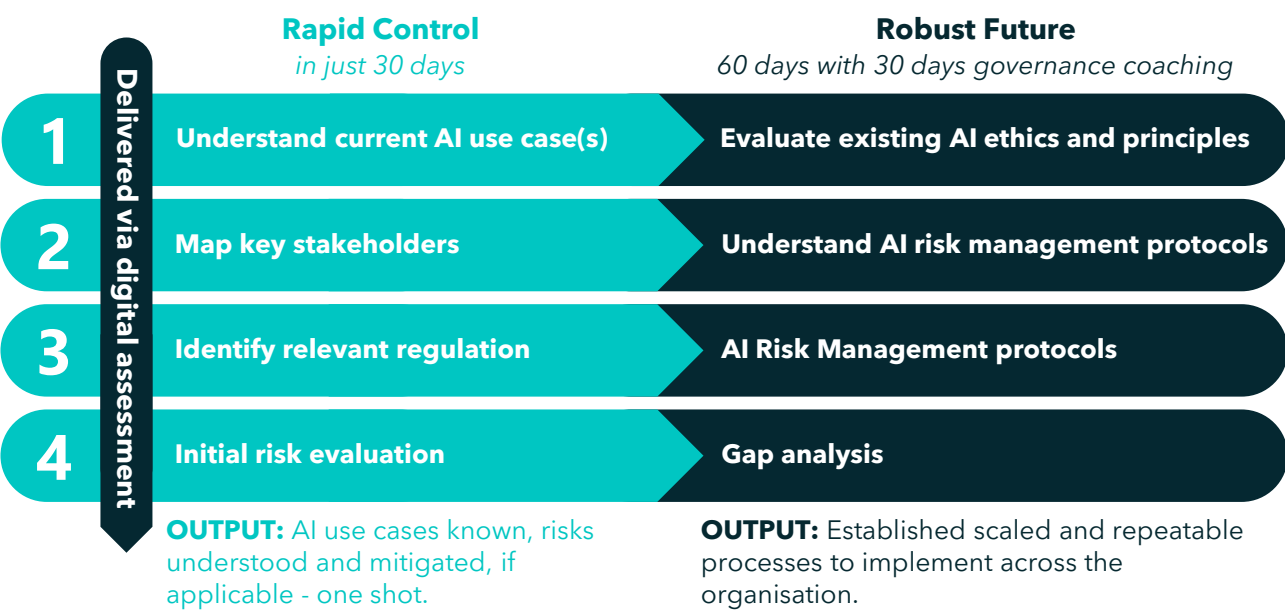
Rapid Control
in just 30 days

Robust Future
60 days with 30 days governance coaching

Delivered via digital assessment

1 Understand current AI use case(s)
Evaluate existing AI ethics and principles

2 Map key stakeholders
Understand AI risk management protocols

3 Identify relevant regulation
AI Risk Management protocols

4 Initial risk evaluation
Gap analysis

OUTPUT: AI use cases known, risks understood and mitigated, if applicable - one shot.

OUTPUT: Established scaled and repeatable processes to implement across the organisation.